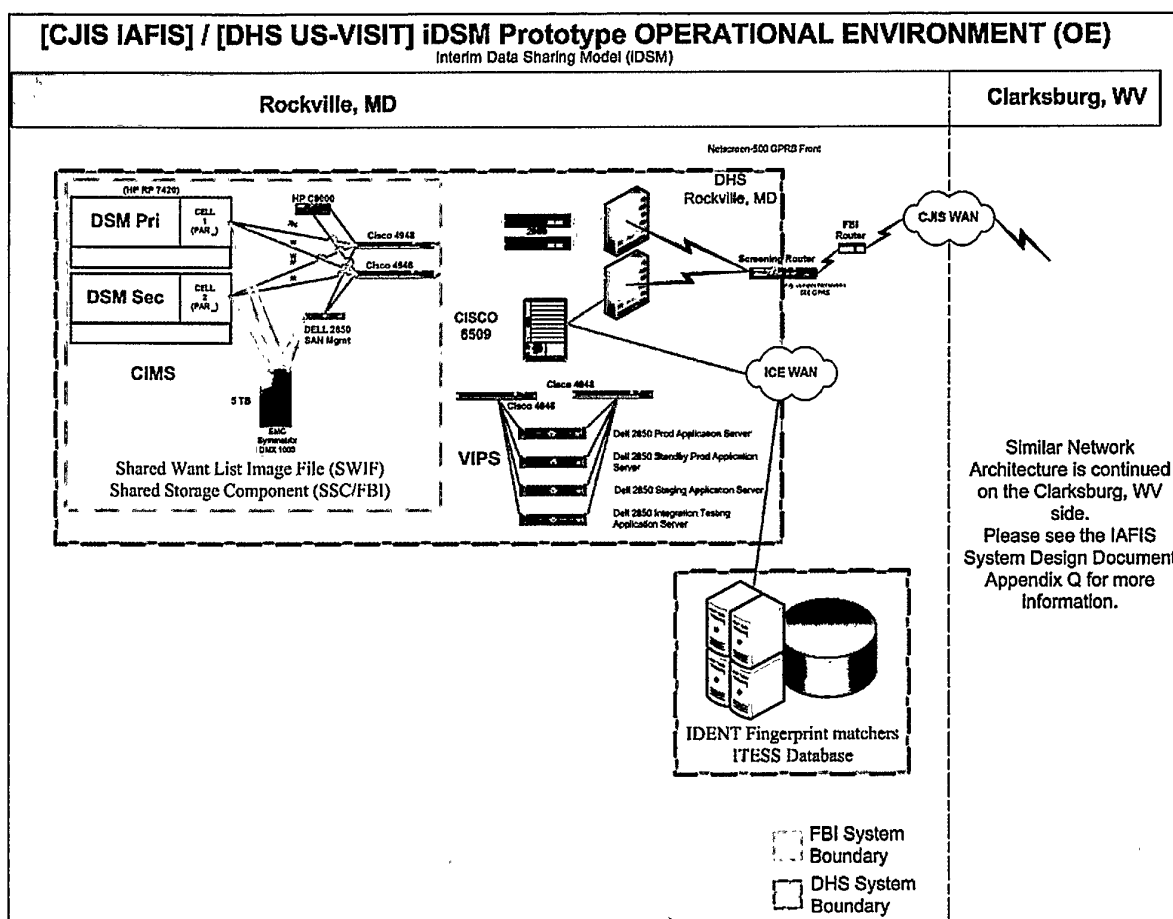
[CJIS IAFIS] / [DHS US-VISIT] iDSM Prototype OPERATIONAL ENVIRONMENT (OE)
Interim Data Sharing Model (iDSM)

Rockville, MD

Clarksburg, WV

Netscreen-500 GPRS Front

(HP RP 7420)

DSM Pri

CELL 1 (PAR_)

DSM Sec

CELL 2 (PAR_)

HP C9000

Cisco 4948

Cisco 4948

DELL 2850 SAN Mgmt

CIMS

5 TB

EMC Symmetrix DMX 1000

Shared Want List Image File (SWIF)
Shared Storage Component (SSC/FBI)

DHS Rockville, MD

2950

CISCO 6509

Screening Router

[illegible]

FBI Router

CJIS WAN

ICE WAN

Cisco 4948

Cisco 4948

VIPS

Dell 2850 Prod Application Server

Dell 2850 Standby Prod Application Server

Dell 2850 Staging Application Server

Dell 2850 Integration Testing Application Server

IDENT Fingerprint matchers
ITESS Database

Similar Network Architecture is continued on the Clarksburg, WV side.
Please see the IAFIS System Design Document Appendix Q for more information.

FBI System Boundary

DHS System Boundary